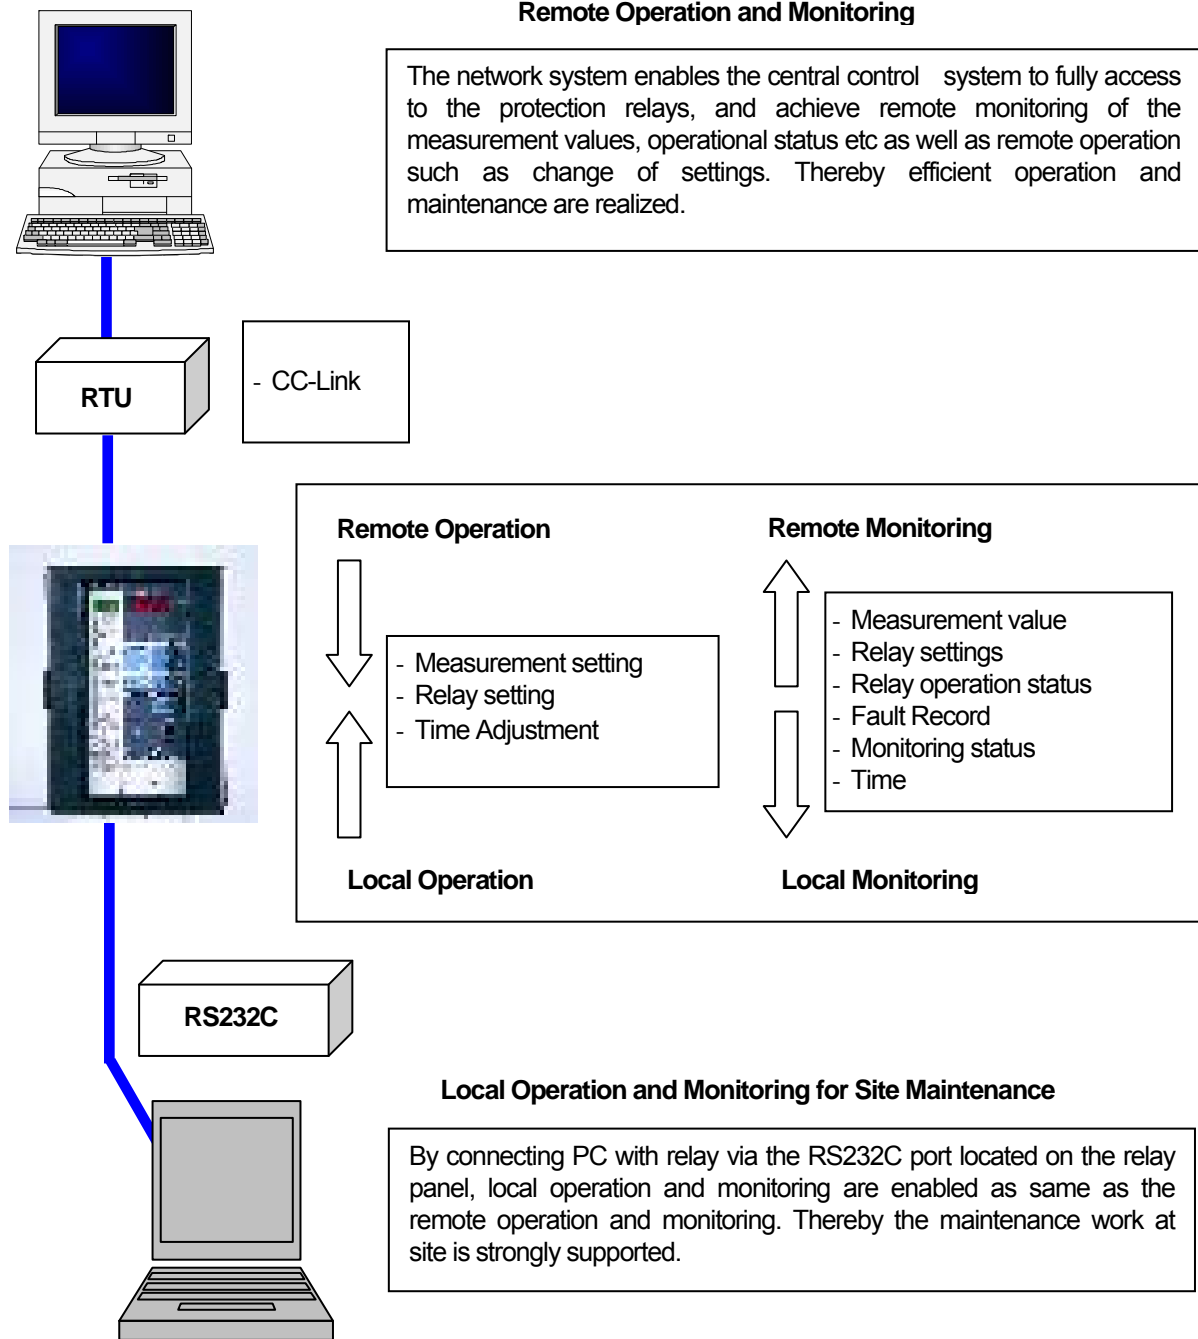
Remote Operation and Monitoring

The network system enables the central control system to fully access to the protection relays, and achieve remote monitoring of the measurement values, operational status etc as well as remote operation such as change of settings. Thereby efficient operation and maintenance are realized.

RTU

- CC-Link

Remote Operation

- Measurement setting
- Relay setting
- Time Adjustment

Local Operation

Remote Monitoring

- Measurement value
- Relay settings
- Relay operation status
- Fault Record
- Monitoring status
- Time

Local Monitoring

RS232C

Local Operation and Monitoring for Site Maintenance

By connecting PC with relay via the RS232C port located on the relay panel, local operation and monitoring are enabled as same as the remote operation and monitoring. Thereby the maintenance work at site is strongly supported.